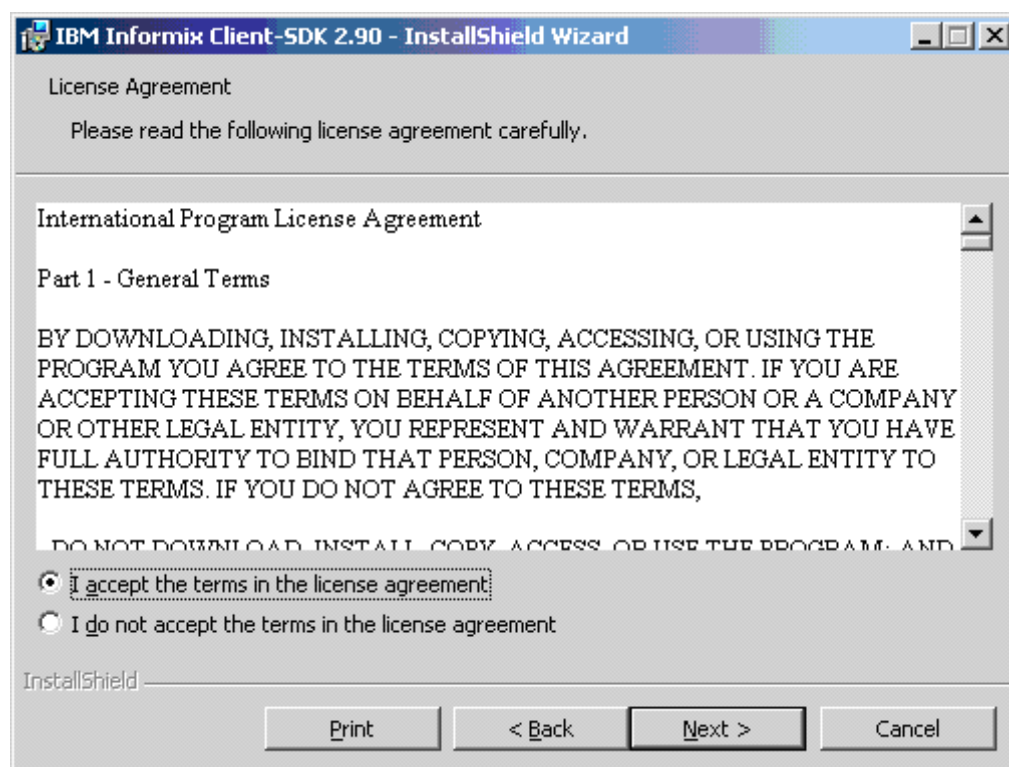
IBM Informix Client-SDK 2.90 - InstallShield Wizard

License Agreement

Please read the following license agreement carefully.

International Program License Agreement

Part 1 - General Terms

BY DOWNLOADING, INSTALLING, COPYING, ACCESSING, OR USING THE PROGRAM YOU AGREE TO THE TERMS OF THIS AGREEMENT. IF YOU ARE ACCEPTING THESE TERMS ON BEHALF OF ANOTHER PERSON OR A COMPANY OR OTHER LEGAL ENTITY, YOU REPRESENT AND WARRANT THAT YOU HAVE FULL AUTHORITY TO BIND THAT PERSON, COMPANY, OR LEGAL ENTITY TO THESE TERMS. IF YOU DO NOT AGREE TO THESE TERMS,

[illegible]

I accept the terms in the license agreement

I do not accept the terms in the license agreement

InstallShield

Print

< Back

Next >

Cancel